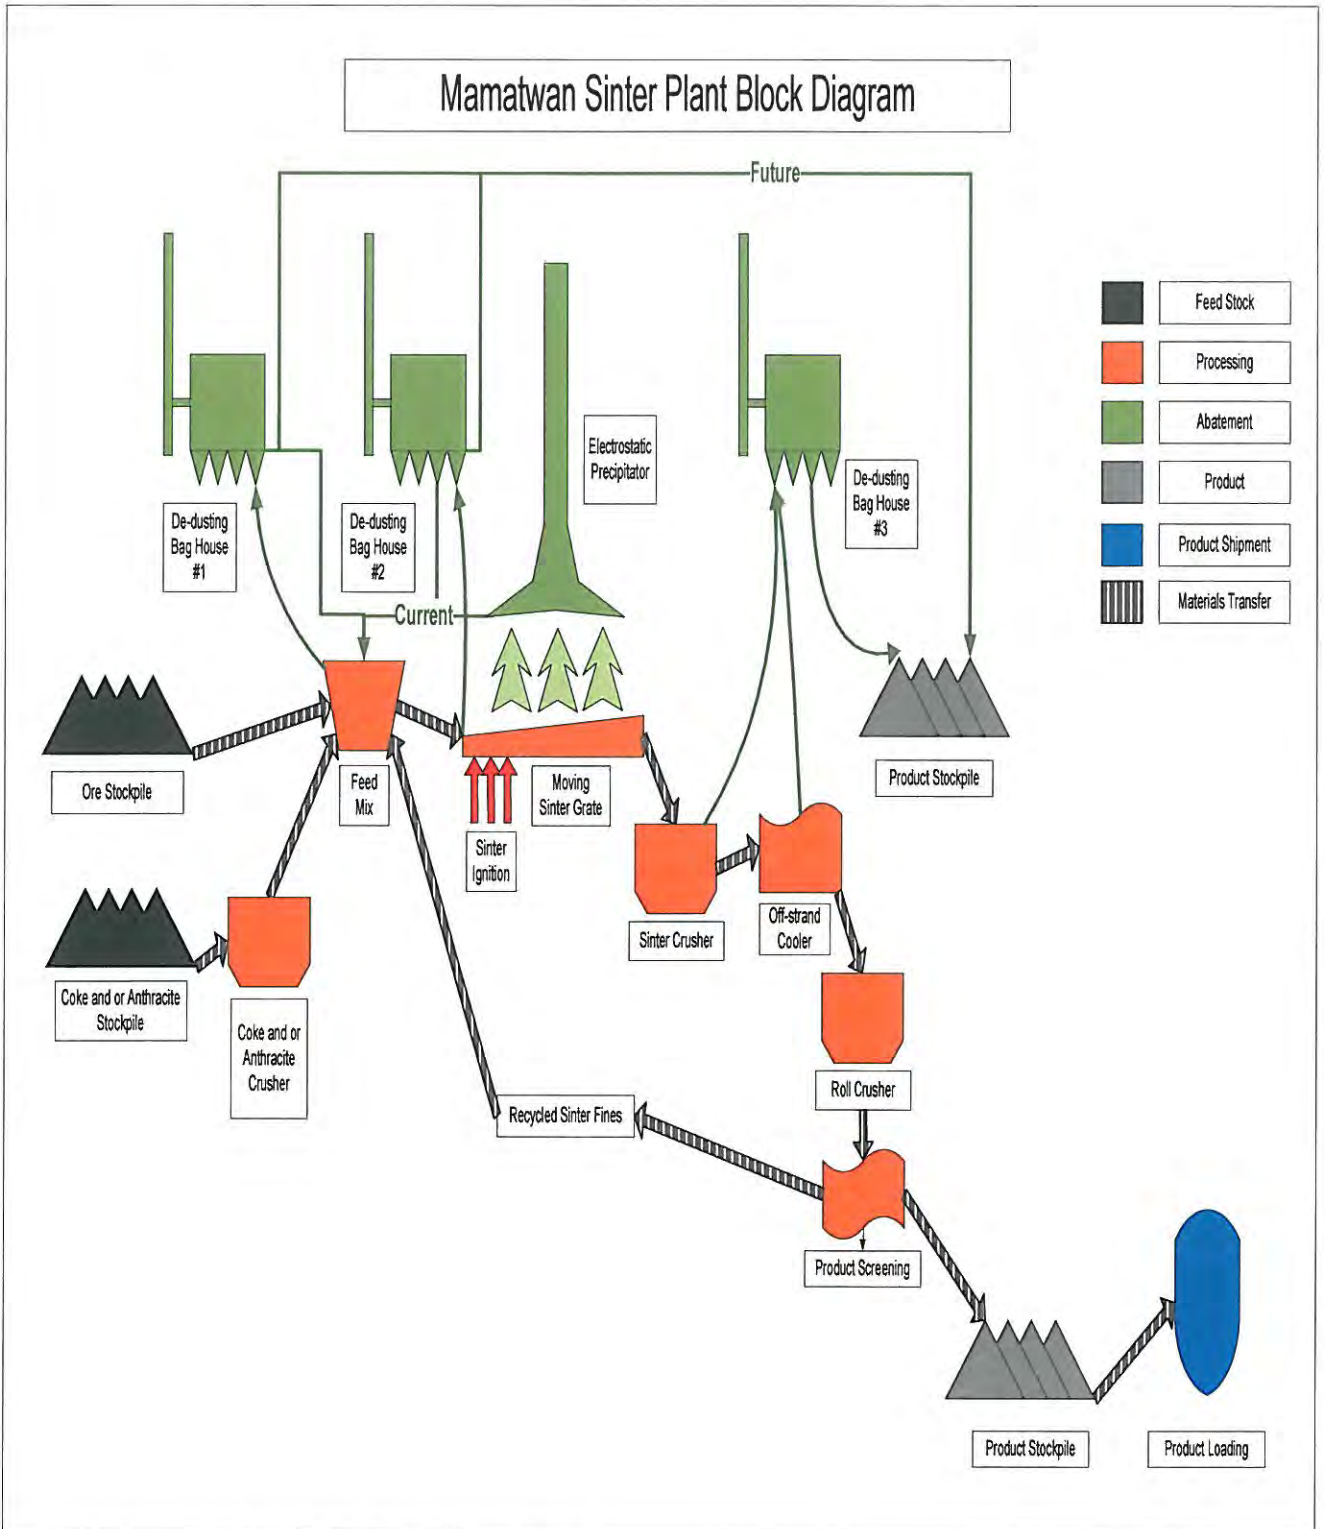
Mamatwan Sinter Plant Block Diagram

Future

Feed Stock
Processing
Abatement
Product
Product Shipment
Materials Transfer

Electrostatic Precipitator

De-dusting Bag House #1

De-dusting Bag House #2

De-dusting Bag House #3

Current

Ore Stockpile

Feed Mix

Moving Sinter Grate

Sinter Ignition

Product Stockpile

Sinter Crusher

Off-strand Cooler

Coke and or Anthracite Stockpile

Coke and or Anthracite Crusher

Roll Crusher

Recycled Sinter Fines

Product Screening

Product Stockpile

Product Loading